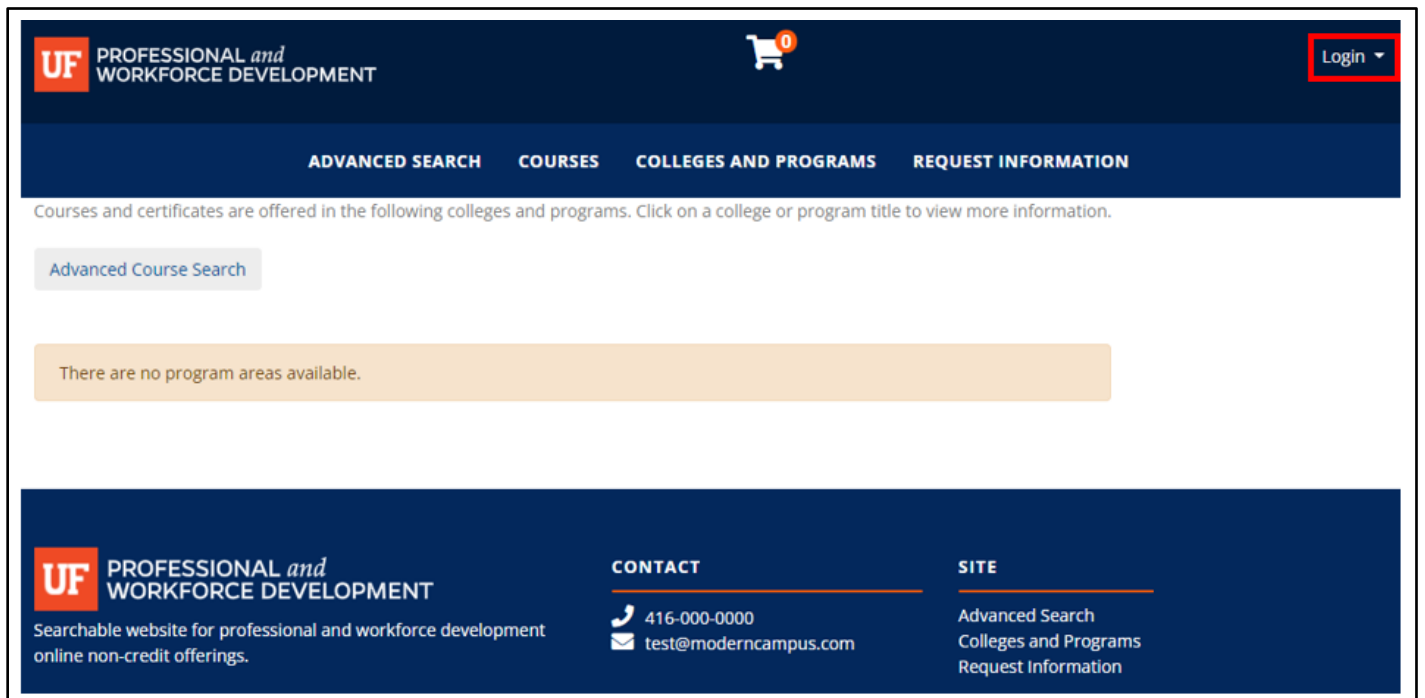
UF PROFESSIONAL and WORKFORCE DEVELOPMENT

0

Login

ADVANCED SEARCH COURSES COLLEGES AND PROGRAMS REQUEST INFORMATION

Courses and certificates are offered in the following colleges and programs. Click on a college or program title to view more information.

Advanced Course Search

There are no program areas available.

UF PROFESSIONAL and WORKFORCE DEVELOPMENT

Searchable website for professional and workforce development online non-credit offerings.

CONTACT

416-000-0000
test@moderncampus.com

SITE

Advanced Search
Colleges and Programs
Request Information